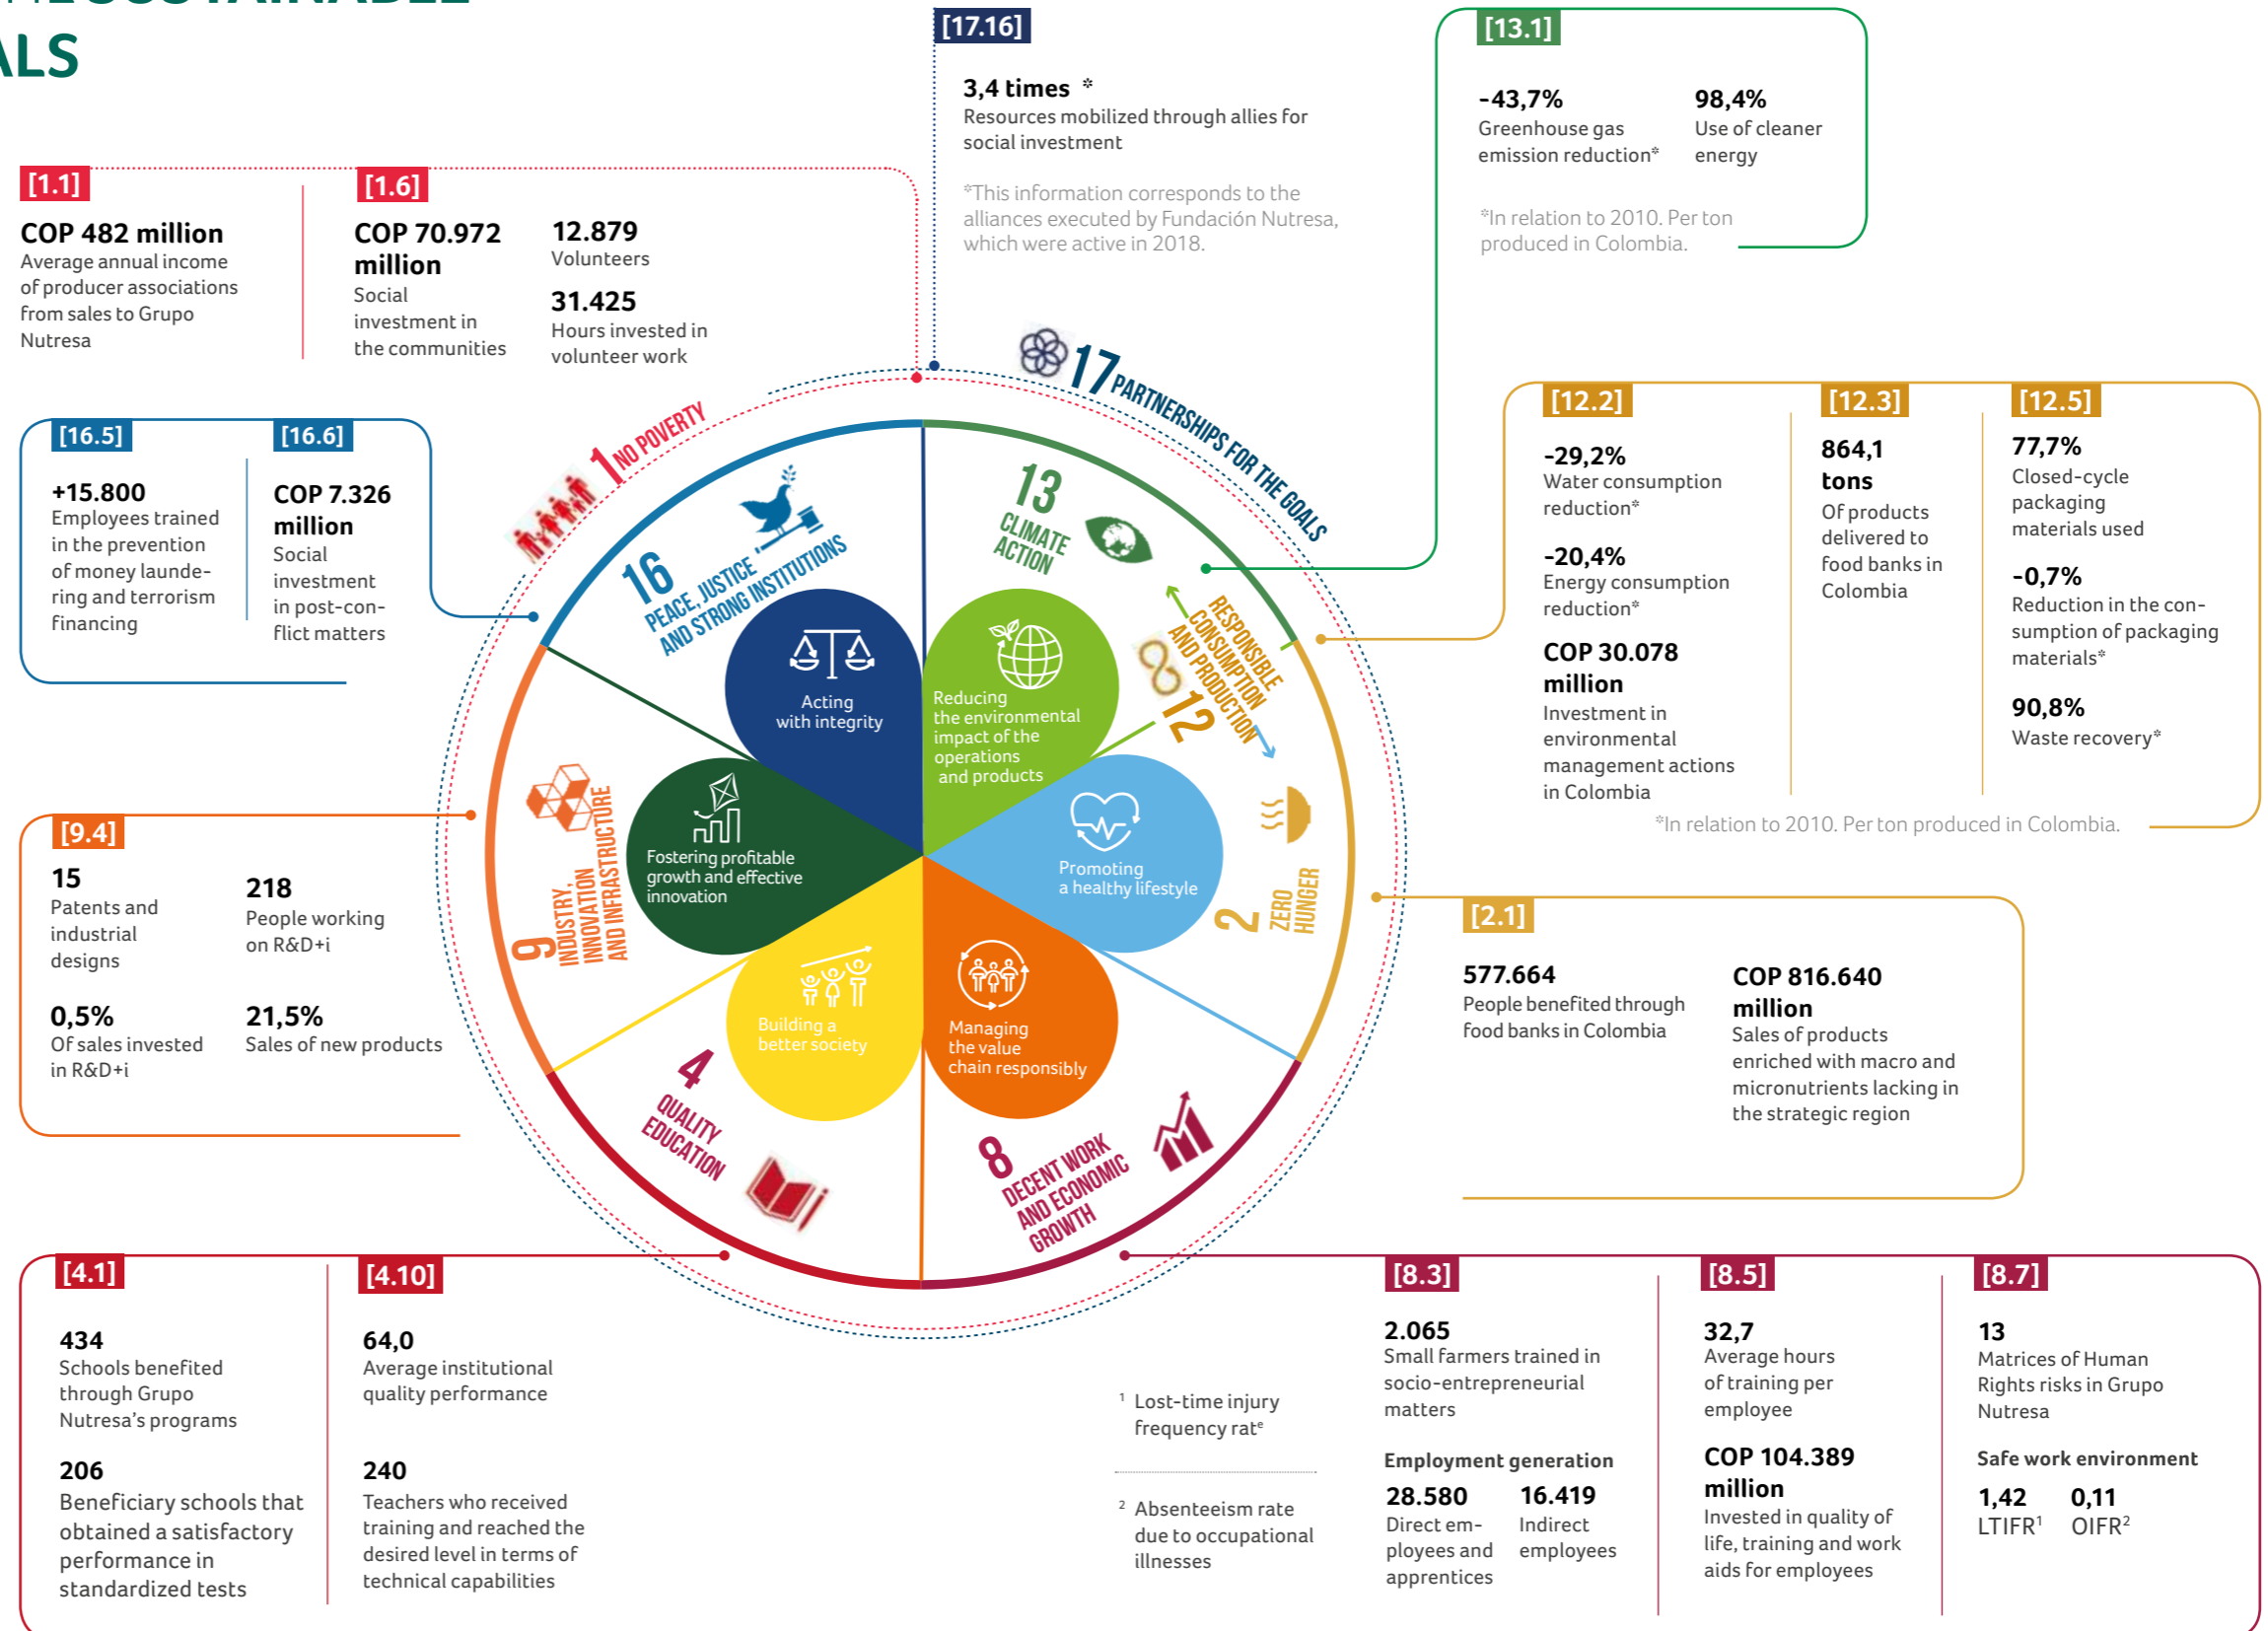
ALS

[17.16]

3,4 times *
Resources mobilized through allies for social investment

*This information corresponds to the alliances executed by Fundación Nutresa, which were active in 2018.

[13.1]

-43,7%
Greenhouse gas emission reduction*

98,4%
Use of cleaner energy

*In relation to 2010. Per ton produced in Colombia.

[1.1]

COP 482 million
Average annual income of producer associations from sales to Grupo Nutresa

[1.6]

COP 70.972 million
Social investment in the communities

12.879
Volunteers

31.425
Hours invested in volunteer work

[16.5]

+15.800
Employees trained in the prevention of money laundering and terrorism financing

[16.6]

COP 7.326 million
Social investment in post-conflict matters

1 NO POVERTY

17 PARTNERSHIPS FOR THE GOALS

16 PEACE, JUSTICE AND STRONG INSTITUTIONS

13 CLIMATE ACTION

12 RESPONSIBLE CONSUMPTION AND PRODUCTION

Acting with integrity

Reducing the environmental impact of the operations and products

Fostering profitable growth and effective innovation

Promoting a healthy lifestyle

Building a better society

Managing the value chain responsibly

9 INDUSTRY, INNOVATION AND INFRASTRUCTURE

2 ZERO HUNGER

4 QUALITY EDUCATION

8 DECENT WORK AND ECONOMIC GROWTH

[12.2]

-29,2%
Water consumption reduction*

-20,4%
Energy consumption reduction*

COP 30.078 million
Investment in environmental management actions in Colombia

[12.3]

864,1 tons
Of products delivered to food banks in Colombia

[12.5]

77,7%
Closed-cycle packaging materials used

-0,7%
Reduction in the consumption of packaging materials*

90,8%
Waste recovery*

*In relation to 2010. Per ton produced in Colombia.

[9.4]

15
Patents and industrial designs

218
People working on R&D+i

0,5%
Of sales invested in R&D+i

21,5%
Sales of new products

[2.1]

577.664
People benefited through food banks in Colombia

COP 816.640 million
Sales of products enriched with macro and micronutrients lacking in the strategic region

[4.1]

434
Schools benefited through Grupo Nutresa's programs

206
Beneficiary schools that obtained a satisfactory performance in standardized tests

[4.10]

64,0
Average institutional quality performance

240
Teachers who received training and reached the desired level in terms of technical capabilities

¹ Lost-time injury frequency rat^e

² Absenteeism rate due to occupational illnesses

[8.3]

2.065
Small farmers trained in socio-entrepreneurial matters

Employment generation

28.580
Direct employees and apprentices

16.419
Indirect employees

[8.5]

32,7
Average hours of training per employee

COP 104.389 million
Invested in quality of life, training and work aids for employees

[8.7]

13
Matrices of Human Rights risks in Grupo Nutresa

Safe work environment

1,42
LTIFR$^1$

0,11
OIFR$^2$